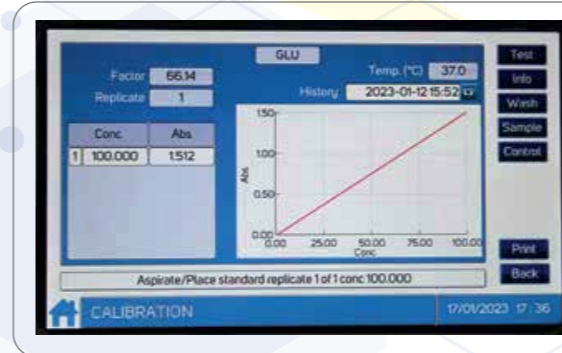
GLU

Factor 66.14
Replicate 1

Temp. (°C) 37.0
History 2023-01-12 15:52

| | Conc | Abs |
|---|---|---|
| 1 | 100.000 | 1.512 |

1.50
1.00
0.50
0.00
Abs.
0.00 25.00 50.00 75.00 100.00
Conc

Test
Info
Wash
Sample
Control

Print
Back

Aspirate/Place standard replicate 1 of 1 conc 100.000

CALIBRATION

17/01/2023 17 : 36